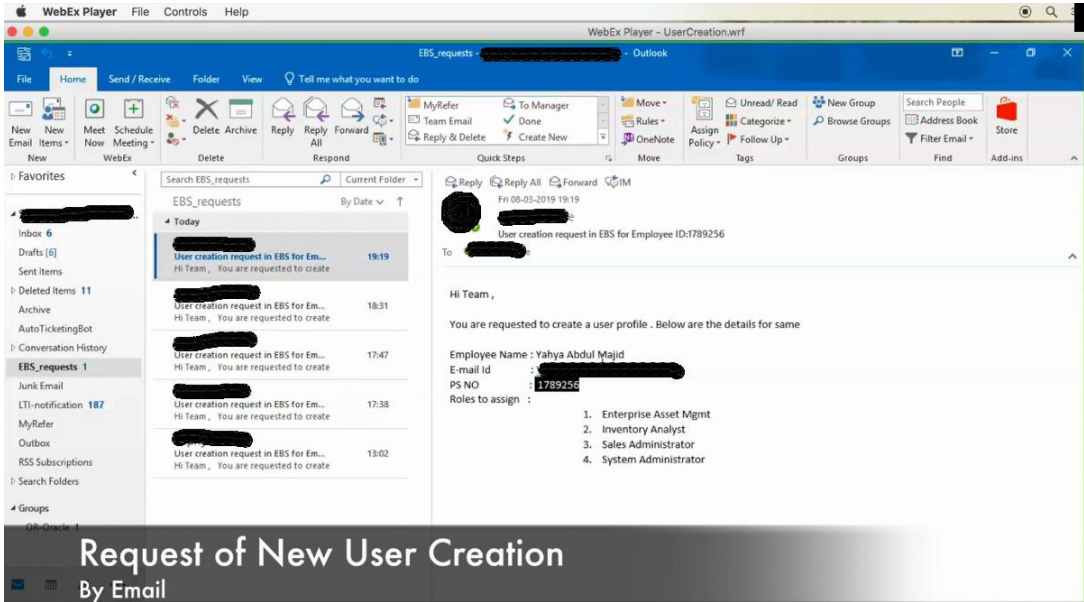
WebEx Player File Controls Help

WebEx Player - UserCreation.wrf

EBS_requests - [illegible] - Outlook

File Home Send / Receive Folder View Tell me what you want to do

New Email New Items New

Meet Now Schedule Meeting WebEx

Delete Archive Delete

Reply Reply All Forward Respond

MyRefer Team Email Reply & Delete To Manager Done Create New Quick Steps

Move Rules OneNote Move

Assign Policy Unread/ Read Categorize Follow Up Tags

New Group Browse Groups Groups

Search People Address Book Filter Email Find

Store Add-ins

Favorites

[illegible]

Inbox 6
Drafts [6]
Sent Items
Deleted Items 11
Archive
AutoTicketingBot
Conversation History
EBS_requests 1
Junk Email
LTI-notification 187
MyRefer
Outbox
RSS Subscriptions
Search Folders

Groups
OR-Oracle 1

Search EBS_requests Current Folder

EBS_requests By Date

Today

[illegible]
User creation request in EBS for Em... 19:19
Hi Team , You are requested to create

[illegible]
User creation request in EBS for Em... 18:31
Hi Team , You are requested to create

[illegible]
User creation request in EBS for Em... 17:47
Hi Team , You are requested to create

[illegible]
User creation request in EBS for Em... 17:38
Hi Team , You are requested to create

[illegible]
User creation request in EBS for Em... 13:02
Hi Team , You are requested to create

Reply Reply All Forward IM

Fri 08-03-2019 19:19
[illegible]
User creation request in EBS for Employee ID:1789256

To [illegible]

Hi Team ,

You are requested to create a user profile . Below are the details for same

Employee Name : Yahya Abdul Majid
E-mail Id : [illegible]
PS NO : 1789256
Roles to assign :

1. Enterprise Asset Mgmt
2. Inventory Analyst
3. Sales Administrator
4. System Administrator

Request of New User Creation
By Email